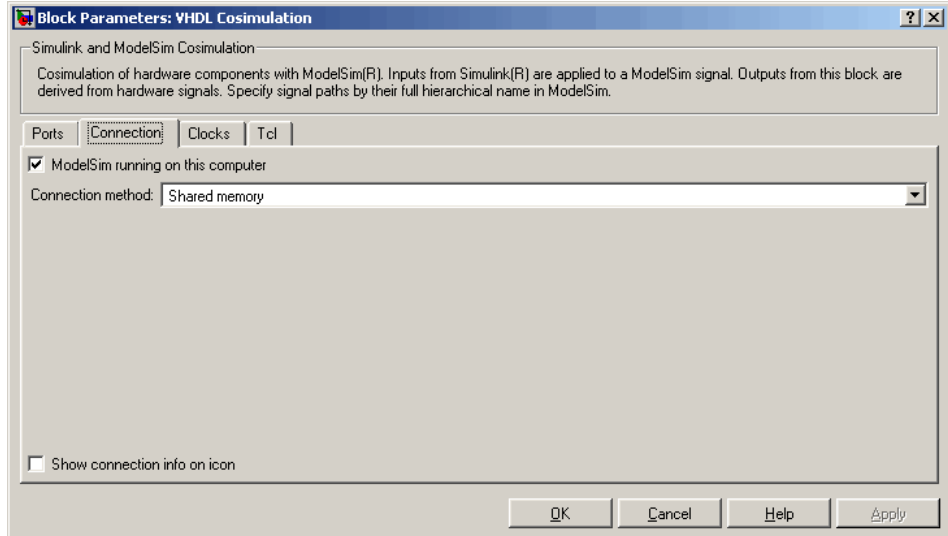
Block Parameters: VHDL Cosimulation

?X

Simulink and ModelSim Cosimulation

Cosimulation of hardware components with ModelSim(R). Inputs from Simulink(R) are applied to a ModelSim signal. Outputs from this block are derived from hardware signals. Specify signal paths by their full hierarchical name in ModelSim.

Ports | Connection | Clocks | Tcl

ModelSim running on this computer

Connection method: Shared memory

Show connection info on icon

OK | Cancel | Help | Apply